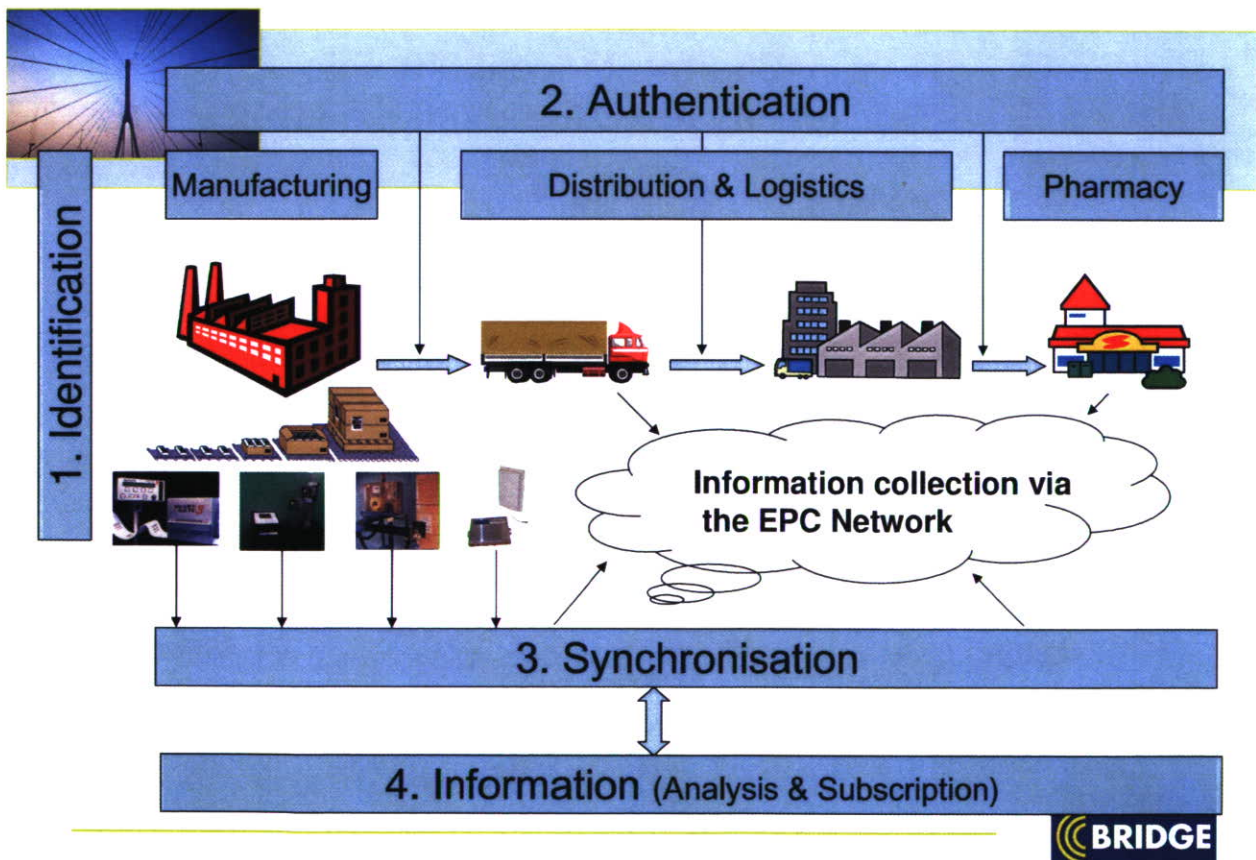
2. Authentication

1. Identification

Manufacturing

Distribution & Logistics

Pharmacy

Information collection via the EPC Network

3. Synchronisation

4. Information (Analysis & Subscription)

BRIDGE